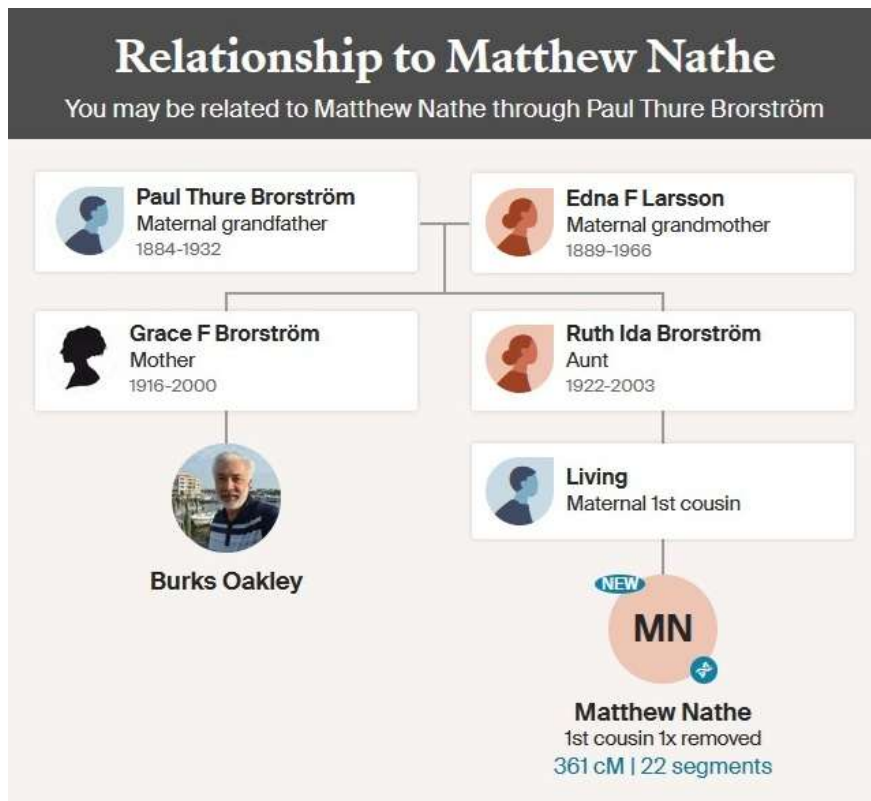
Relationship to Matthew Nathe

You may be related to Matthew Nathe through Paul Thure Brorström

Paul Thure Brorström
Maternal grandfather
1884-1932

Edna F Larsson
Maternal grandmother
1889-1966

Grace F Brorström
Mother
1916-2000

Ruth Ida Brorström
Aunt
1922-2003

Burks Oakley

Living
Maternal 1st cousin

NEW

MN

Matthew Nathe
1st cousin 1x removed
361 cM | 22 segments